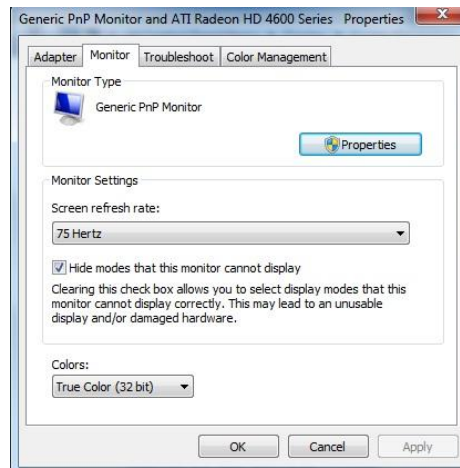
Generic PnP Monitor and ATI Radeon HD 4600 Series Properties

Adapter | Monitor | Troubleshoot | Color Management

Monitor Type

Generic PnP Monitor

Properties

Monitor Settings

Screen refresh rate:

75 Hertz

Hide modes that this monitor cannot display

Clearing this check box allows you to select display modes that this monitor cannot display correctly. This may lead to an unusable display and/or damaged hardware.

Colors:

True Color (32 bit)

OK | Cancel | Apply